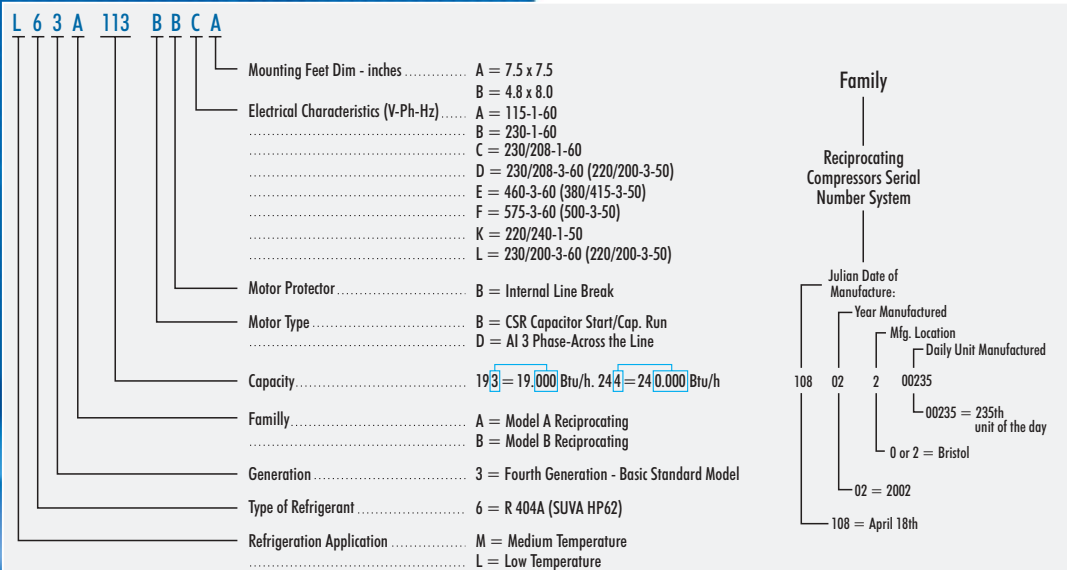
L 6 3 A 113 B B C A

Mounting Feet Dim - inches .............. A = 7.5 x 7.5
B = 4.8 x 8.0
Electrical Characteristics (V-Ph-Hz)...... A = 115-1-60
............................................ B = 230-1-60
............................................ C = 230/208-1-60
............................................ D = 230/208-3-60 (220/200-3-50)
............................................ E = 460-3-60 (380/415-3-50)
............................................ F = 575-3-60 (500-3-50)
............................................ K = 220/240-1-50
............................................ L = 230/200-3-60 (220/200-3-50)
Motor Protector............................ B = Internal Line Break
Motor Type.................................. B = CSR Capacitor Start/Cap. Run
............................................ D = AI 3 Phase-Across the Line
Capacity...................................... 193 = 19.000 Btu/h. 244 = 24 0.000 Btu/h
Familly........................................ A = Model A Reciprocating
............................................ B = Model B Reciprocating
Generation.................................. 3 = Fourth Generation - Basic Standard Model
Type of Refrigerant....................... 6 = R 404A (SUVA HP62)
Refrigeration Application ................ M = Medium Temperature
............................................ L = Low Temperature

Family

Reciprocating Compressors Serial Number System

Julian Date of Manufacture:
Year Manufactured
Mfg. Location
Daily Unit Manufactured
108 02 2 00235
00235 = 235th unit of the day
0 or 2 = Bristol
02 = 2002
108 = April 18th